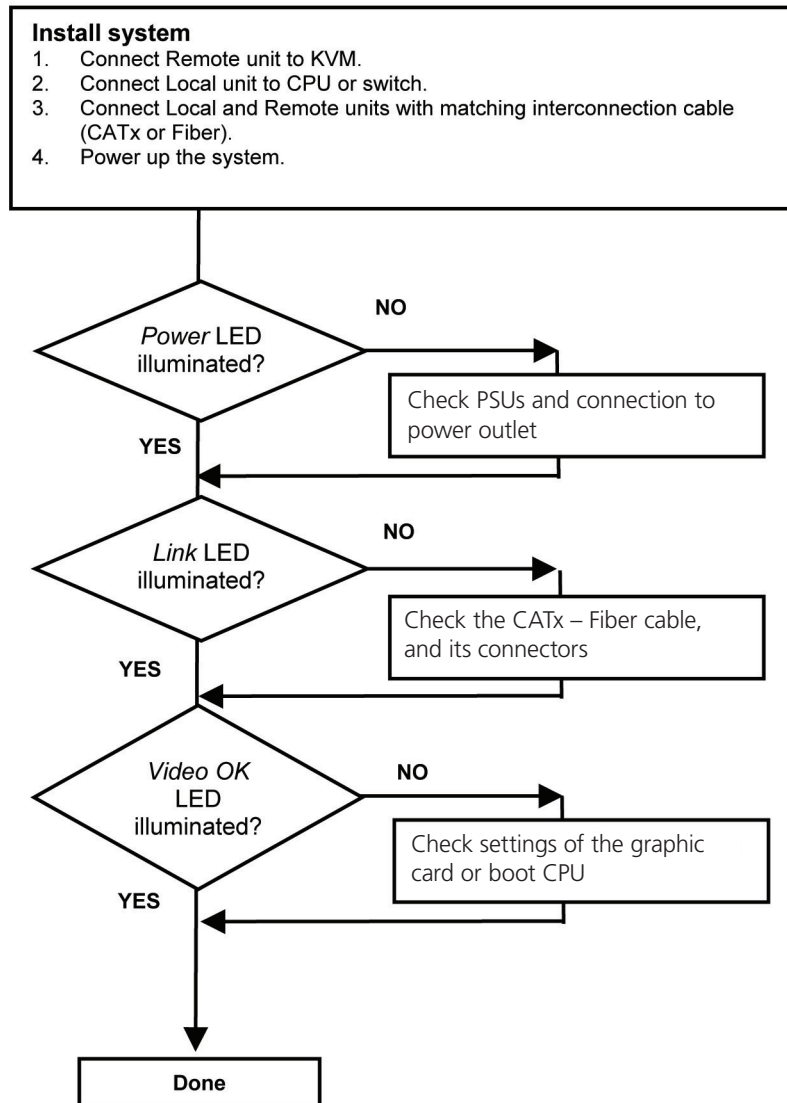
**Install system**
1. Connect Remote unit to KVM.
2. Connect Local unit to CPU or switch.
3. Connect Local and Remote units with matching interconnection cable (CATx or Fiber).
4. Power up the system.

*Power* LED illuminated?

NO

Check PSUs and connection to power outlet

YES

*Link* LED illuminated?

NO

Check the CATx – Fiber cable, and its connectors

YES

*Video OK* LED illuminated?

NO

Check settings of the graphic card or boot CPU

YES

Done